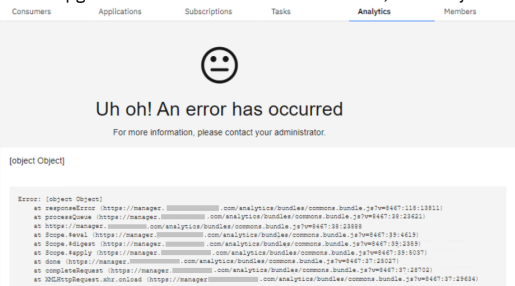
Consumers Applications Subscriptions Tasks Analytics Members

Uh oh! An error has occurred

For more information, please contact your administrator.

[object Object]

Error: [object Object]
    at responseError (https://manager.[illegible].com/analytics/bundles/commons.bundle.js?v=8467:118:13811)
    at processQueue (https://manager.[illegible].com/analytics/bundles/commons.bundle.js?v=8467:38:23621)
    at https://manager.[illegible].com/analytics/bundles/commons.bundle.js?v=8467:38:23888
    at Scope.$eval (https://manager.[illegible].com/analytics/bundles/commons.bundle.js?v=8467:39:4619)
    at Scope.$digest (https://manager.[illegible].com/analytics/bundles/commons.bundle.js?v=8467:39:2889)
    at Scope.$apply (https://manager.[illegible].com/analytics/bundles/commons.bundle.js?v=8467:39:5037)
    at done (https://manager.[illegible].com/analytics/bundles/commons.bundle.js?v=8467:37:28027)
    at completeRequest (https://manager.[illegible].com/analytics/bundles/commons.bundle.js?v=8467:37:29702)
    at XMLHttpRequest.xhr.onload (https://manager.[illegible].com/analytics/bundles/commons.bundle.js?v=8467:37:29634)